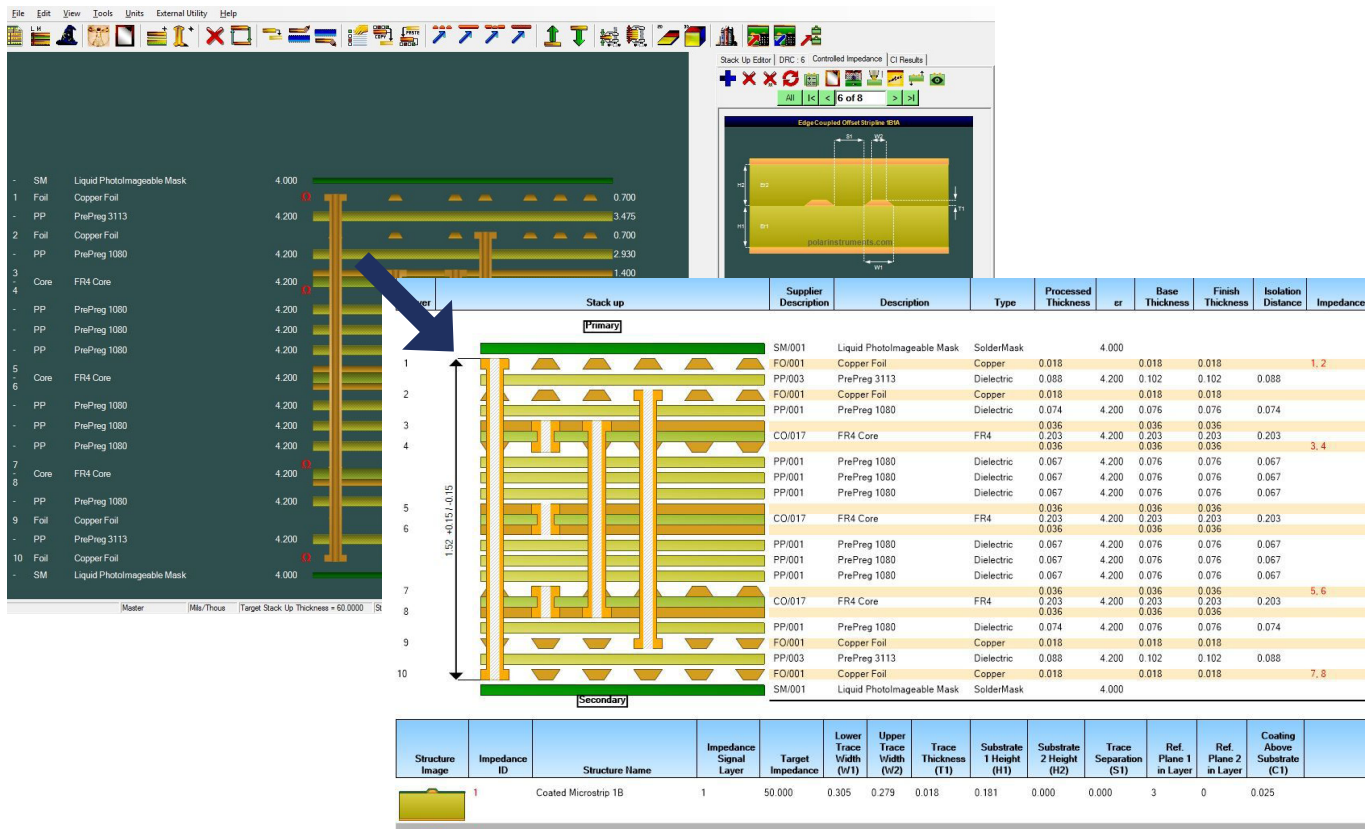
File Edit View Tools Units External Utility Help

Stack Up Editor | DRC : 6 | Controlled Impedance | CI Results

All |< < 6 of 8 > >|

EdgeCoupled Offset Stripline 1B1A

S1 W2 H2 Er2 T1 H1 Er1 W1

polarinstruments.com

| | | | |
|---|---|---|---|
| - | SM | Liquid PhotoImageable Mask | 4.000 |
| 1 | Foil | Copper Foil | 0.700 |
| - | PP | PrePreg 3113 | 4.200 | 3.475 |
| 2 | Foil | Copper Foil | 0.700 |
| - | PP | PrePreg 1080 | 4.200 | 2.930 |
| 3 - 4 | Core | FR4 Core | 4.200 | 1.400 |
| - | PP | PrePreg 1080 | 4.200 |
| - | PP | PrePreg 1080 | 4.200 |
| - | PP | PrePreg 1080 | 4.200 |
| 5 - 6 | Core | FR4 Core | 4.200 |
| - | PP | PrePreg 1080 | 4.200 |
| - | PP | PrePreg 1080 | 4.200 |
| - | PP | PrePreg 1080 | 4.200 |
| 7 - 8 | Core | FR4 Core | 4.200 |
| - | PP | PrePreg 1080 | 4.200 |
| 9 | Foil | Copper Foil |
| - | PP | PrePreg 3113 | 4.200 |
| 10 | Foil | Copper Foil |
| - | SM | Liquid PhotoImageable Mask | 4.000 |

Master | Mils/Thous | Target Stack Up Thickness = 60.0000 | St

| Layer | Stack up | Supplier Description | Description | Type | Processed Thickness | er | Base Thickness | Finish Thickness | Isolation Distance | Impedance |
|---|---|---|---|---|---|---|---|---|---|---|
| | Primary | | | | | | | | | |
| | | SM/001 | Liquid PhotoImageable Mask | SolderMask | | 4.000 | | | | |
| 1 | | FO/001 | Copper Foil | Copper | 0.018 | | 0.018 | 0.018 | | 1, 2 |
| | | PP/003 | PrePreg 3113 | Dielectric | 0.088 | 4.200 | 0.102 | 0.102 | 0.088 | |
| 2 | | FO/001 | Copper Foil | Copper | 0.018 | | 0.018 | 0.018 | | |
| | | PP/001 | PrePreg 1080 | Dielectric | 0.074 | 4.200 | 0.076 | 0.076 | 0.074 | |
| 3 | | | | | 0.036 | | 0.036 | 0.036 | | |
| | | CO/017 | FR4 Core | FR4 | 0.203 | 4.200 | 0.203 | 0.203 | 0.203 | |
| 4 | | | | | 0.036 | | 0.036 | 0.036 | | 3, 4 |
| | | PP/001 | PrePreg 1080 | Dielectric | 0.067 | 4.200 | 0.076 | 0.076 | 0.067 | |
| | | PP/001 | PrePreg 1080 | Dielectric | 0.067 | 4.200 | 0.076 | 0.076 | 0.067 | |
| | | PP/001 | PrePreg 1080 | Dielectric | 0.067 | 4.200 | 0.076 | 0.076 | 0.067 | |
| 5 | | | | | 0.036 | | 0.036 | 0.036 | | |
| | | CO/017 | FR4 Core | FR4 | 0.203 | 4.200 | 0.203 | 0.203 | 0.203 | |
| 6 | | | | | 0.036 | | 0.036 | 0.036 | | |
| | | PP/001 | PrePreg 1080 | Dielectric | 0.067 | 4.200 | 0.076 | 0.076 | 0.067 | |
| | | PP/001 | PrePreg 1080 | Dielectric | 0.067 | 4.200 | 0.076 | 0.076 | 0.067 | |
| | | PP/001 | PrePreg 1080 | Dielectric | 0.067 | 4.200 | 0.076 | 0.076 | 0.067 | |
| 7 | | | | | 0.036 | | 0.036 | 0.036 | | 5, 6 |
| | | CO/017 | FR4 Core | FR4 | 0.203 | 4.200 | 0.203 | 0.203 | 0.203 | |
| 8 | | | | | 0.036 | | 0.036 | 0.036 | | |
| | | PP/001 | PrePreg 1080 | Dielectric | 0.074 | 4.200 | 0.076 | 0.076 | 0.074 | |
| 9 | | FO/001 | Copper Foil | Copper | 0.018 | | 0.018 | 0.018 | | |
| | | PP/003 | PrePreg 3113 | Dielectric | 0.088 | 4.200 | 0.102 | 0.102 | 0.088 | |
| 10 | | FO/001 | Copper Foil | Copper | 0.018 | | 0.018 | 0.018 | | 7, 8 |
| | | SM/001 | Liquid PhotoImageable Mask | SolderMask | | 4.000 | | | | |
| | Secondary | | | | | | | | | |

1.52 +0.15 / -0.15

| Structure Image | Impedance ID | Structure Name | Impedance Signal Layer | Target Impedance | Lower Trace Width (W1) | Upper Trace Width (W2) | Trace Thickness (T1) | Substrate 1 Height (H1) | Substrate 2 Height (H2) | Trace Separation (S1) | Ref. Plane 1 in Layer | Ref. Plane 2 in Layer | Coating Above Substrate (C1) |
|---|---|---|---|---|---|---|---|---|---|---|---|---|---|
| | 1 | Coated Microstrip 1B | 1 | 50.000 | 0.305 | 0.279 | 0.018 | 0.181 | 0.000 | 0.000 | 3 | 0 | 0.025 |